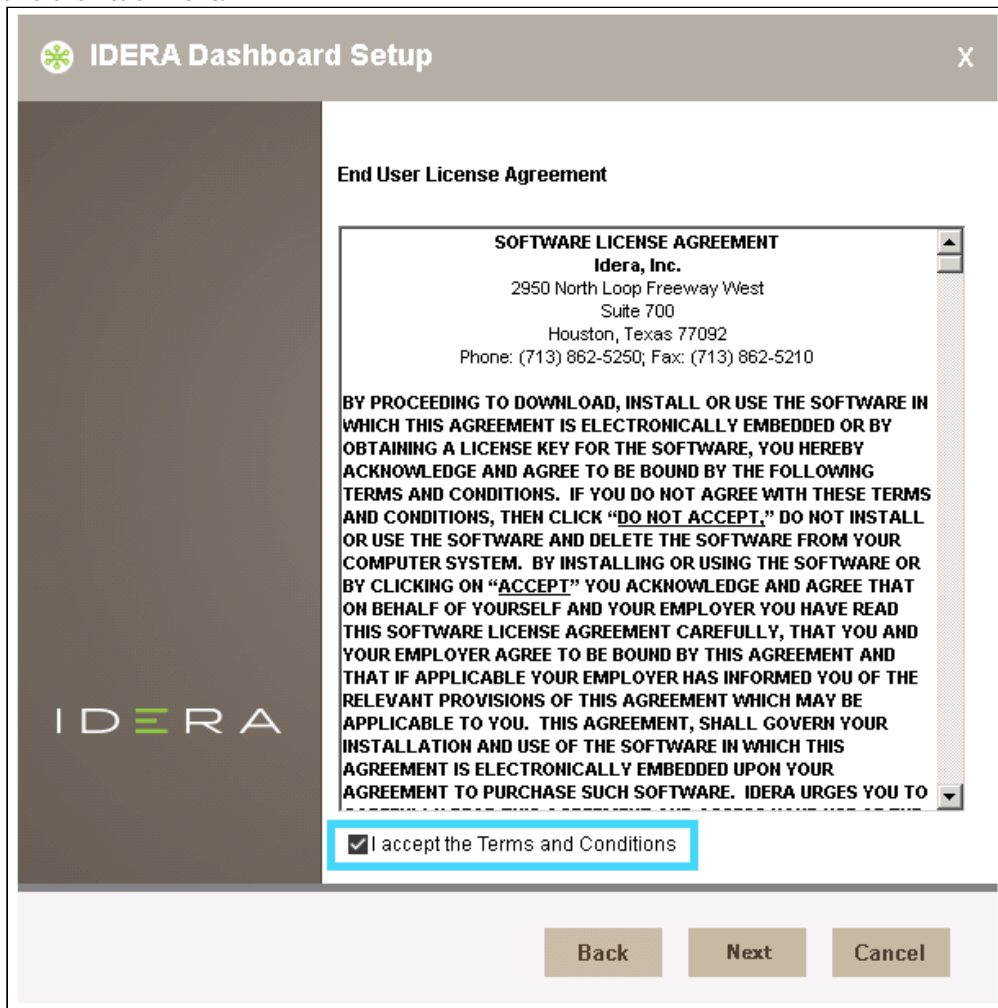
IDERA Dashboard Setup

X

End User License Agreement

SOFTWARE LICENSE AGREEMENT
Idera, Inc.
2950 North Loop Freeway West
Suite 700
Houston, Texas 77092
Phone: (713) 862-5250; Fax: (713) 862-5210

BY PROCEEDING TO DOWNLOAD, INSTALL OR USE THE SOFTWARE IN WHICH THIS AGREEMENT IS ELECTRONICALLY EMBEDDED OR BY OBTAINING A LICENSE KEY FOR THE SOFTWARE, YOU HEREBY ACKNOWLEDGE AND AGREE TO BE BOUND BY THE FOLLOWING TERMS AND CONDITIONS. IF YOU DO NOT AGREE WITH THESE TERMS AND CONDITIONS, THEN CLICK "DO NOT ACCEPT," DO NOT INSTALL OR USE THE SOFTWARE AND DELETE THE SOFTWARE FROM YOUR COMPUTER SYSTEM. BY INSTALLING OR USING THE SOFTWARE OR BY CLICKING ON "ACCEPT" YOU ACKNOWLEDGE AND AGREE THAT ON BEHALF OF YOURSELF AND YOUR EMPLOYER YOU HAVE READ THIS SOFTWARE LICENSE AGREEMENT CAREFULLY, THAT YOU AND YOUR EMPLOYER AGREE TO BE BOUND BY THIS AGREEMENT AND THAT IF APPLICABLE YOUR EMPLOYER HAS INFORMED YOU OF THE RELEVANT PROVISIONS OF THIS AGREEMENT WHICH MAY BE APPLICABLE TO YOU. THIS AGREEMENT, SHALL GOVERN YOUR INSTALLATION AND USE OF THE SOFTWARE IN WHICH THIS AGREEMENT IS ELECTRONICALLY EMBEDDED UPON YOUR AGREEMENT TO PURCHASE SUCH SOFTWARE. IDERA URGES YOU TO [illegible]

IDERA

I accept the Terms and Conditions

Back Next Cancel